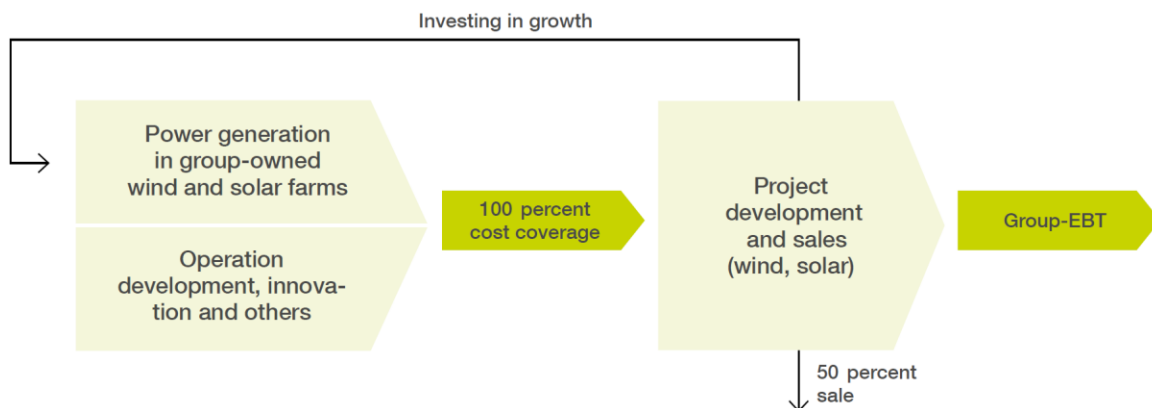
Investing in growth

Power generation in group-owned wind and solar farms

Operation development, innovation and others

100 percent cost coverage

Project development and sales (wind, solar)

Group-EBT

50 percent sale